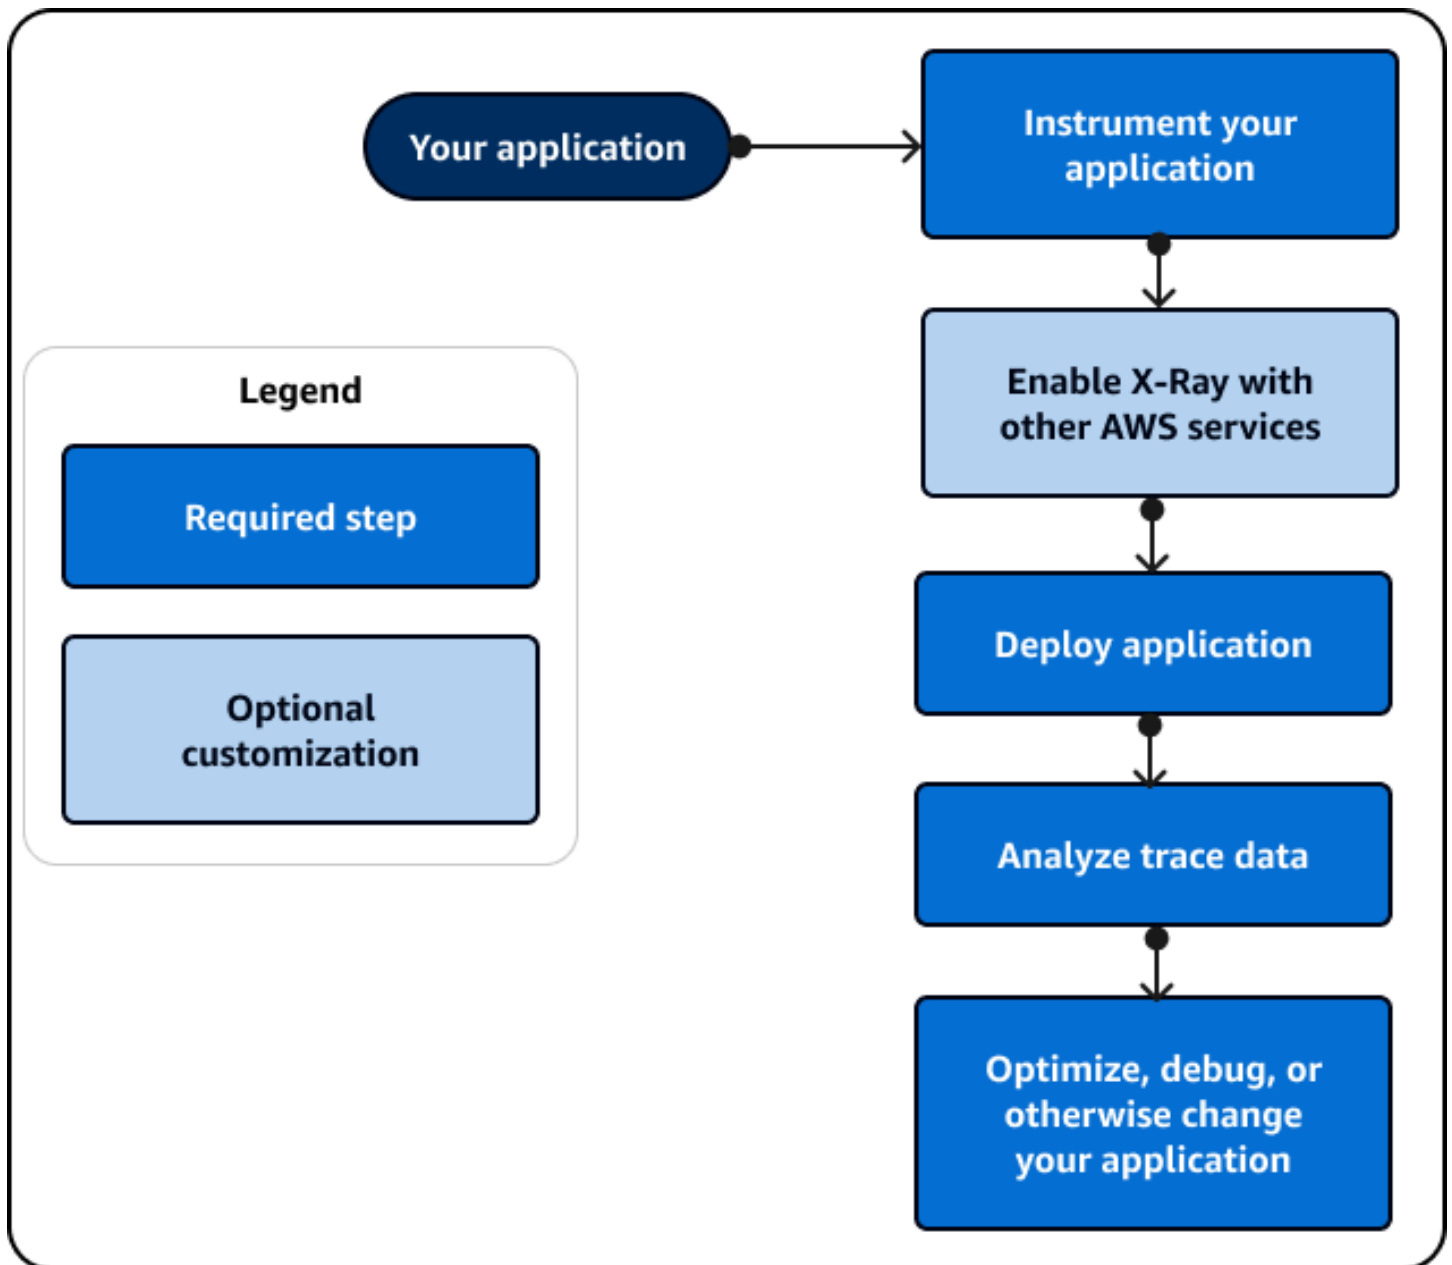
Your application

Instrument your application

Enable X-Ray with other AWS services

Deploy application

Analyze trace data

Optimize, debug, or otherwise change your application

Legend

Required step

Optional customization